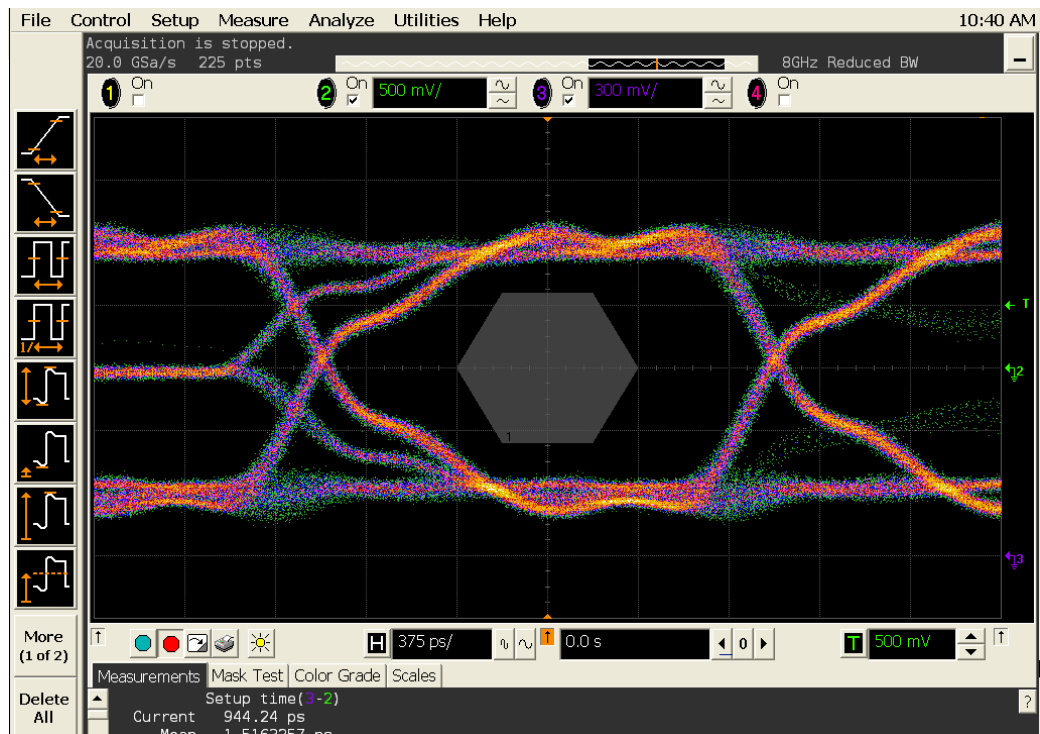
File Control Setup Measure Analyze Utilities Help 10:40 AM

Acquisition is stopped.
20.0 GSa/s 225 pts

8GHz Reduced BW

1 On
2 On 500 mV/
3 On 300 mV/
4 On

T
2
1
3

More (1 of 2)

Delete All

H 375 ps/
0.0 s
0
T 500 mV

Measurements Mask Test Color Grade Scales

Setup time(3-2)
Current 944.24 ps
Mean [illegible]

?